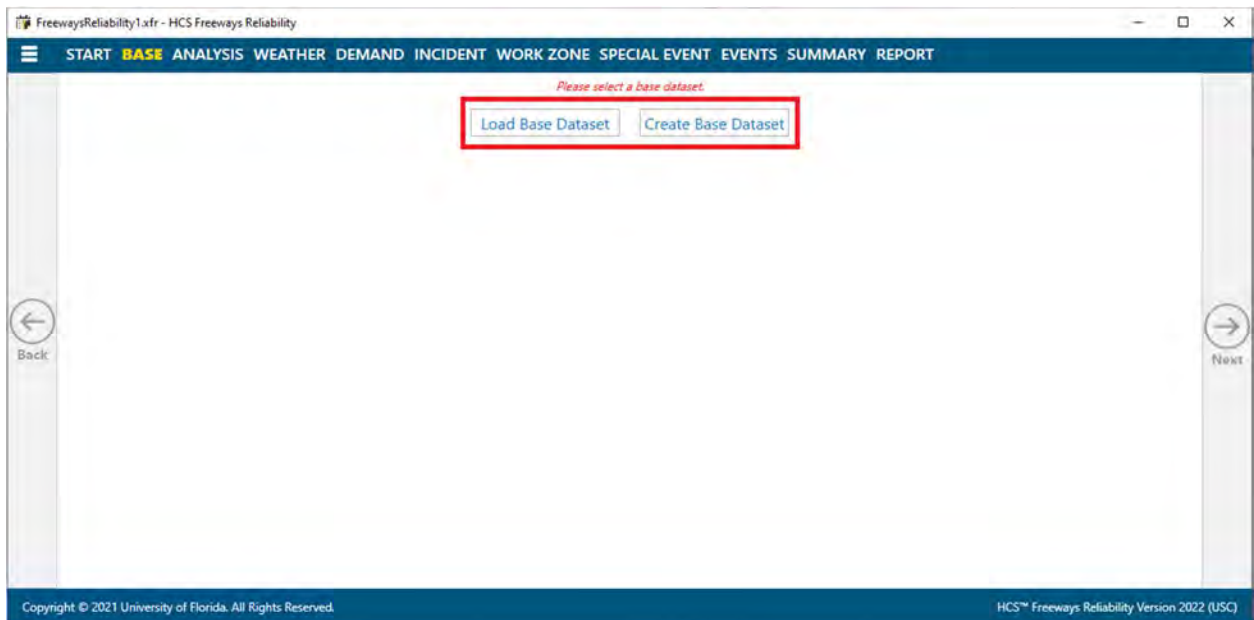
FreewaysReliability1.xfr - HCS Freeways Reliability

START BASE ANALYSIS WEATHER DEMAND INCIDENT WORK ZONE SPECIAL EVENT EVENTS SUMMARY REPORT

Please select a base dataset.

Load Base Dataset Create Base Dataset

Back

Next

Copyright © 2021 University of Florida. All Rights Reserved.

HCS™ Freeways Reliability Version 2022 (USC)